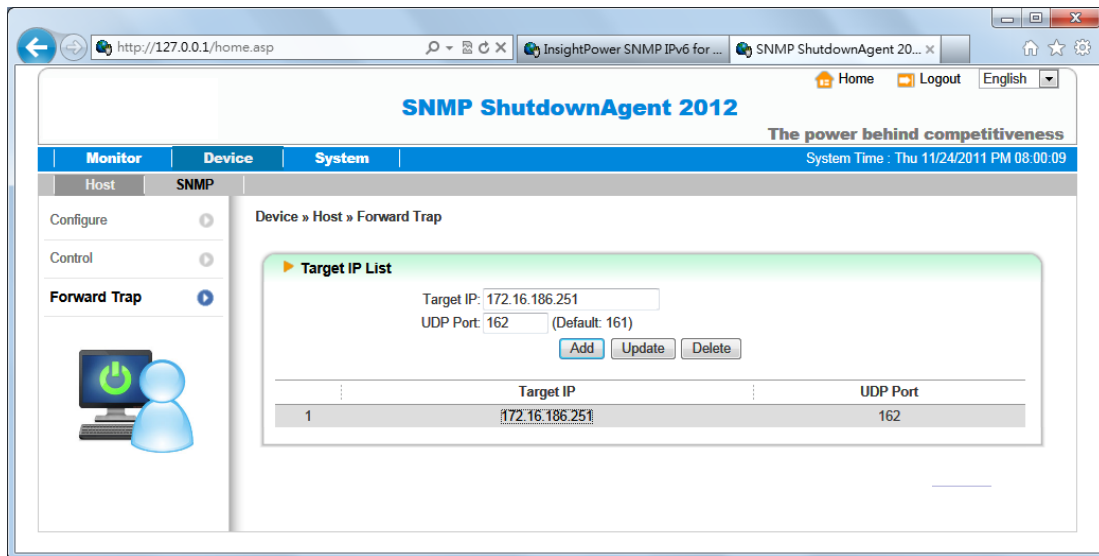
http://127.0.0.1/home.asp

InsightPower SNMP IPv6 for ...

SNMP ShutdownAgent 20...

Home Logout English

SNMP ShutdownAgent 2012

The power behind competitiveness

Monitor Device System

System Time : Thu 11/24/2011 PM 08:00:09

Host SNMP

Configure

Control

Forward Trap

Device » Host » Forward Trap

Target IP List

Target IP: 172.16.186.251

UDP Port: 162 (Default: 161)

Add Update Delete

| | Target IP | UDP Port |
|---|---|---|
| 1 | 172.16.186.251 | 162 |